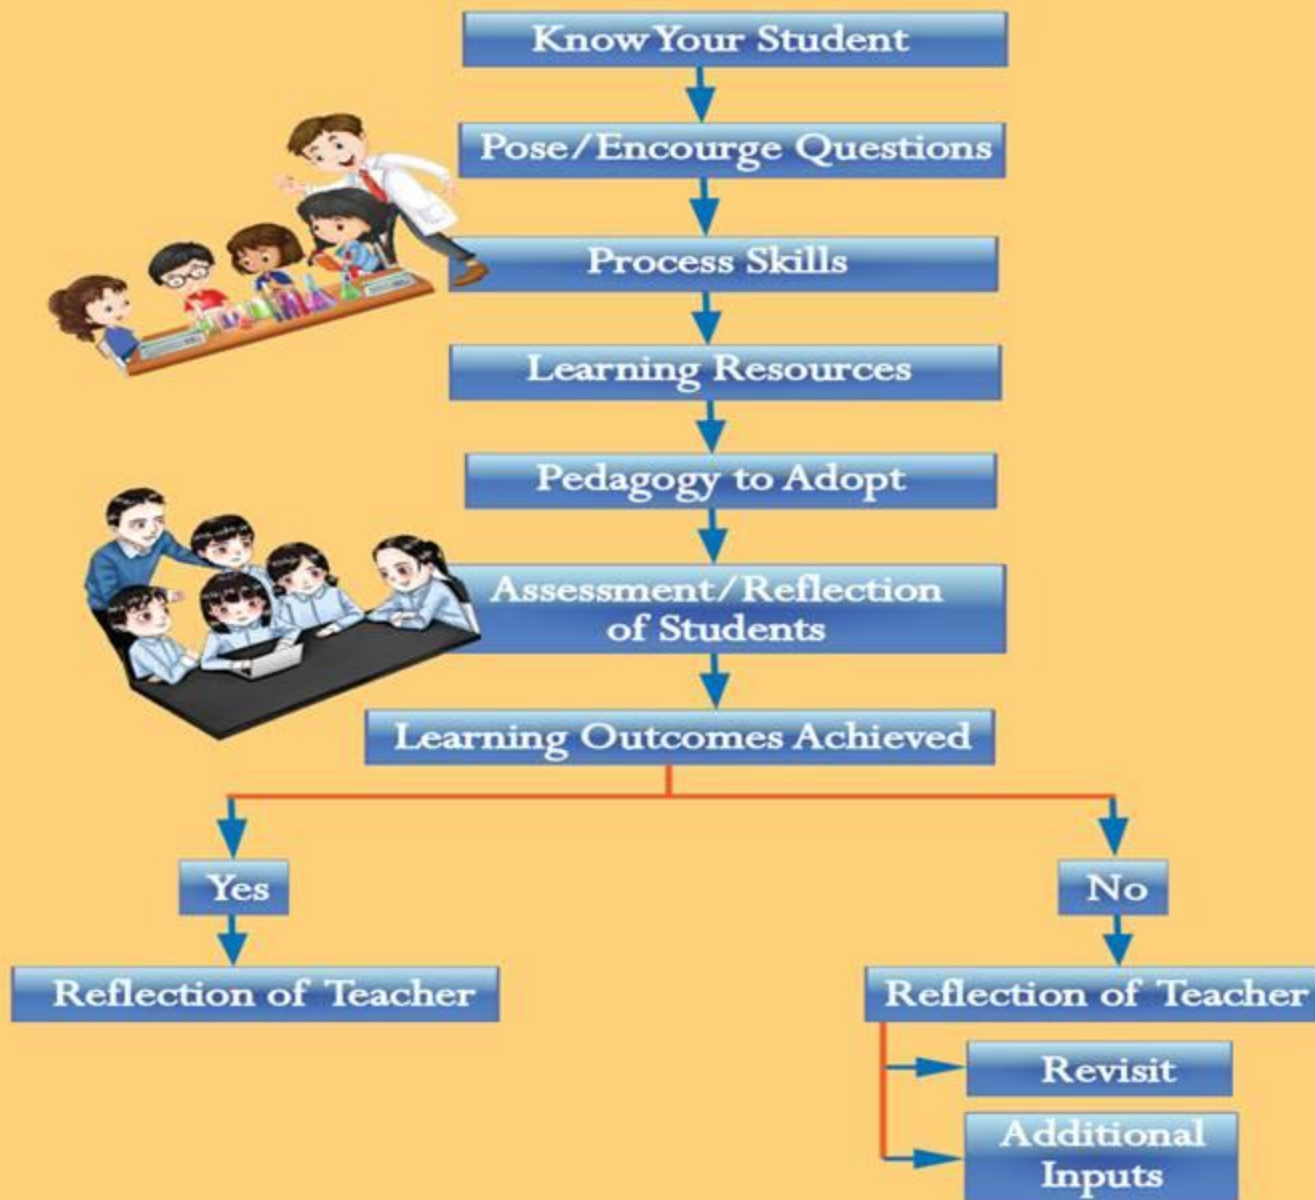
Know Your Student

Pose/Encourge Questions

Process Skills

Learning Resources

Pedagogy to Adopt

Assessment/Reflection of Students

Learning Outcomes Achieved

Yes

Reflection of Teacher

No

Reflection of Teacher

Revisit

Additional Inputs